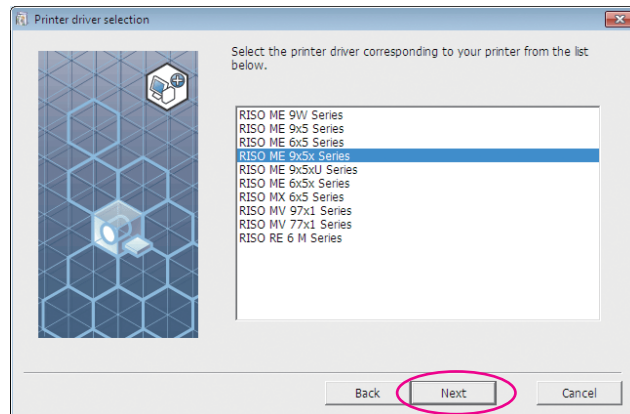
Printer driver selection

Select the printer driver corresponding to your printer from the list below.

RISO ME 9W Series
RISO ME 9x5 Series
RISO ME 6x5 Series
RISO ME 9x5x Series
RISO ME 9x5xU Series
RISO ME 6x5x Series
RISO MX 6x5 Series
RISO MV 97x1 Series
RISO MV 77x1 Series
RISO RE 6 M Series

Back Next Cancel